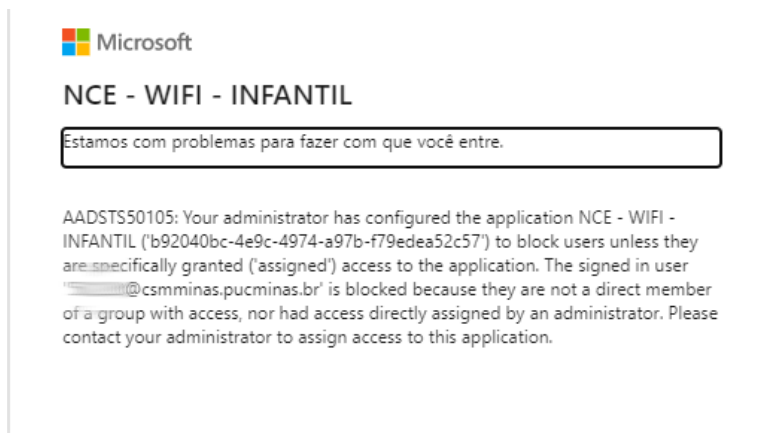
Microsoft

NCE - WIFI - INFANTIL

Estamos com problemas para fazer com que você entre.

AADSTS50105: Your administrator has configured the application NCE - WIFI - INFANTIL ('b92040bc-4e9c-4974-a97b-f79edea52c57') to block users unless they are specifically granted ('assigned') access to the application. The signed in user '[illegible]@csmminas.pucminas.br' is blocked because they are not a direct member of a group with access, nor had access directly assigned by an administrator. Please contact your administrator to assign access to this application.